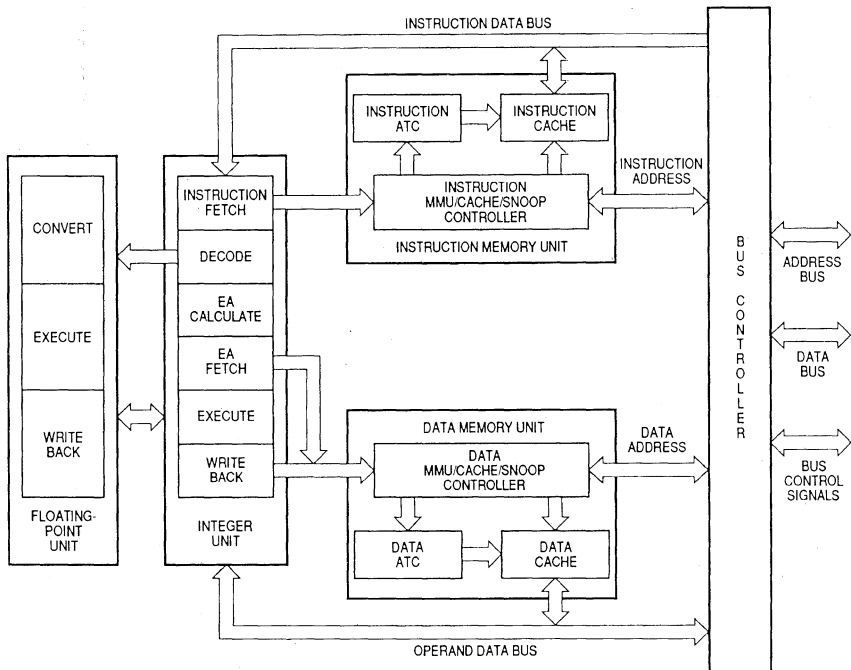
INSTRUCTION DATA BUS

INSTRUCTION ATC

INSTRUCTION CACHE

INSTRUCTION ADDRESS

INSTRUCTION FETCH

INSTRUCTION MMU/CACHE/SNOOP CONTROLLER

INSTRUCTION MEMORY UNIT

CONVERT

DECODE

EA CALCULATE

EXECUTE

EA FETCH

EXECUTE

WRITE BACK

WRITE BACK

FLOATING-POINT UNIT

INTEGER UNIT

DATA MEMORY UNIT

DATA ADDRESS

DATA MMU/CACHE/SNOOP CONTROLLER

DATA ATC

DATA CACHE

B U S C O N T R O L L E R

ADDRESS BUS

DATA BUS

BUS CONTROL SIGNALS

OPERAND DATA BUS